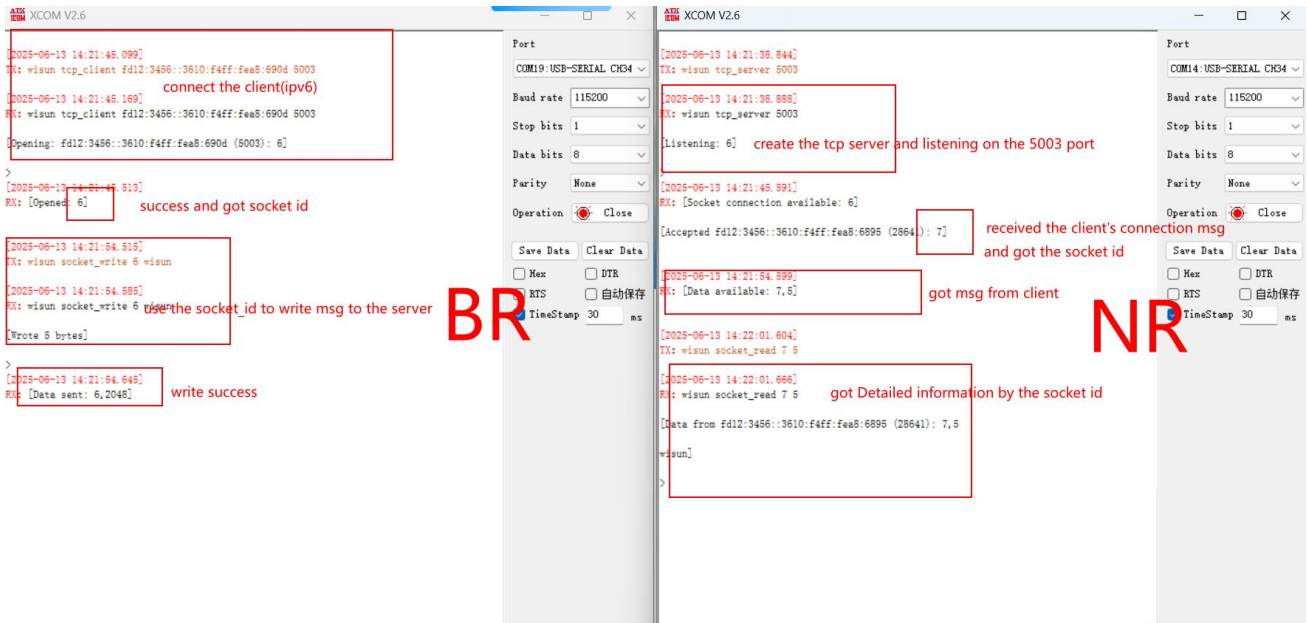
XCOM V2.6

[2025-06-13 14:21:45.099]
TX: wisun tcp_client fd12:3456::3610:f4ff:fea8:690d 5003

connect the client(ipv6)

[2025-06-13 14:21:45.169]
RX: wisun tcp_client fd12:3456::3610:f4ff:fea8:690d 5003

[Opening: fd12:3456::3610:f4ff:fea8:690d (5003): 6]

>
[2025-06-13 14:21:45.513]
RX: [Opened: 6]

success and got socket id

[2025-06-13 14:21:54.515]
TX: wisun socket_write 6 wisun

[2025-06-13 14:21:54.585]
RX: wisun socket_write 6 wisun

use the socket_id to write msg to the server

[Wrote 5 bytes]

>
[2025-06-13 14:21:54.645]
RX: [Data sent: 6,2048]

write success

BR

Port
COM19:USB-SERIAL CH34
Baud rate 115200
Stop bits 1
Data bits 8
Parity None
Operation Close
Save Data Clear Data
Hex DTR
RTS 自动保存
TimeStamp 30 ms

XCOM V2.6

[2025-06-13 14:21:38.844]
TX: wisun tcp_server 5003

[2025-06-13 14:21:38.888]
RX: wisun tcp_server 5003

[Listening: 6]

create the tcp server and listening on the 5003 port

>
[2025-06-13 14:21:45.591]
RX: [Socket connection available: 6]

[Accepted fd12:3456::3610:f4ff:fea8:6895 (28641): 7]

received the client's connection msg and got the socket id

[2025-06-13 14:21:54.599]
RX: [Data available: 7,5]

got msg from client

[2025-06-13 14:22:01.604]
TX: wisun socket_read 7 5

[2025-06-13 14:22:01.666]
RX: wisun socket_read 7 5

got Detailed information by the socket id

[Data from fd12:3456::3610:f4ff:fea8:6895 (28641): 7,5

wisun]

>

NR

Port
COM14:USB-SERIAL CH34
Baud rate 115200
Stop bits 1
Data bits 8
Parity None
Operation Close
Save Data Clear Data
Hex DTR
RTS 自动保存
TimeStamp 30 ms